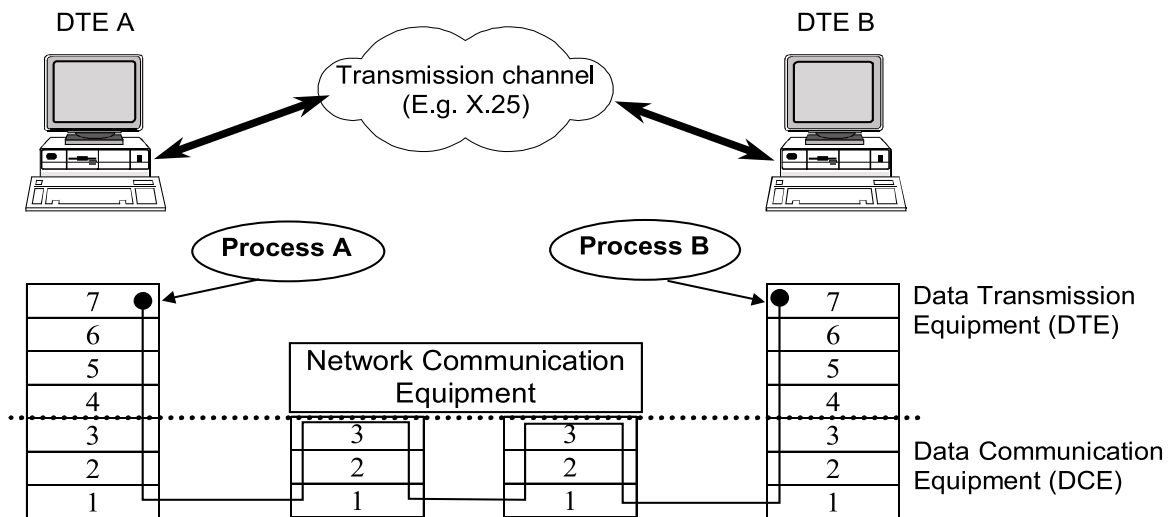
DTE A

DTE B

Transmission channel (E.g. X.25)

Process A

Process B

| 7 |
|---|
| 6 |
| 5 |
| 4 |
| 3 |
| 2 |
| 1 |

Network Communication Equipment

| 3 |
|---|
| 2 |
| 1 |

| 3 |
|---|
| 2 |
| 1 |

| 7 |
|---|
| 6 |
| 5 |
| 4 |
| 3 |
| 2 |
| 1 |

Data Transmission Equipment (DTE)

Data Communication Equipment (DCE)